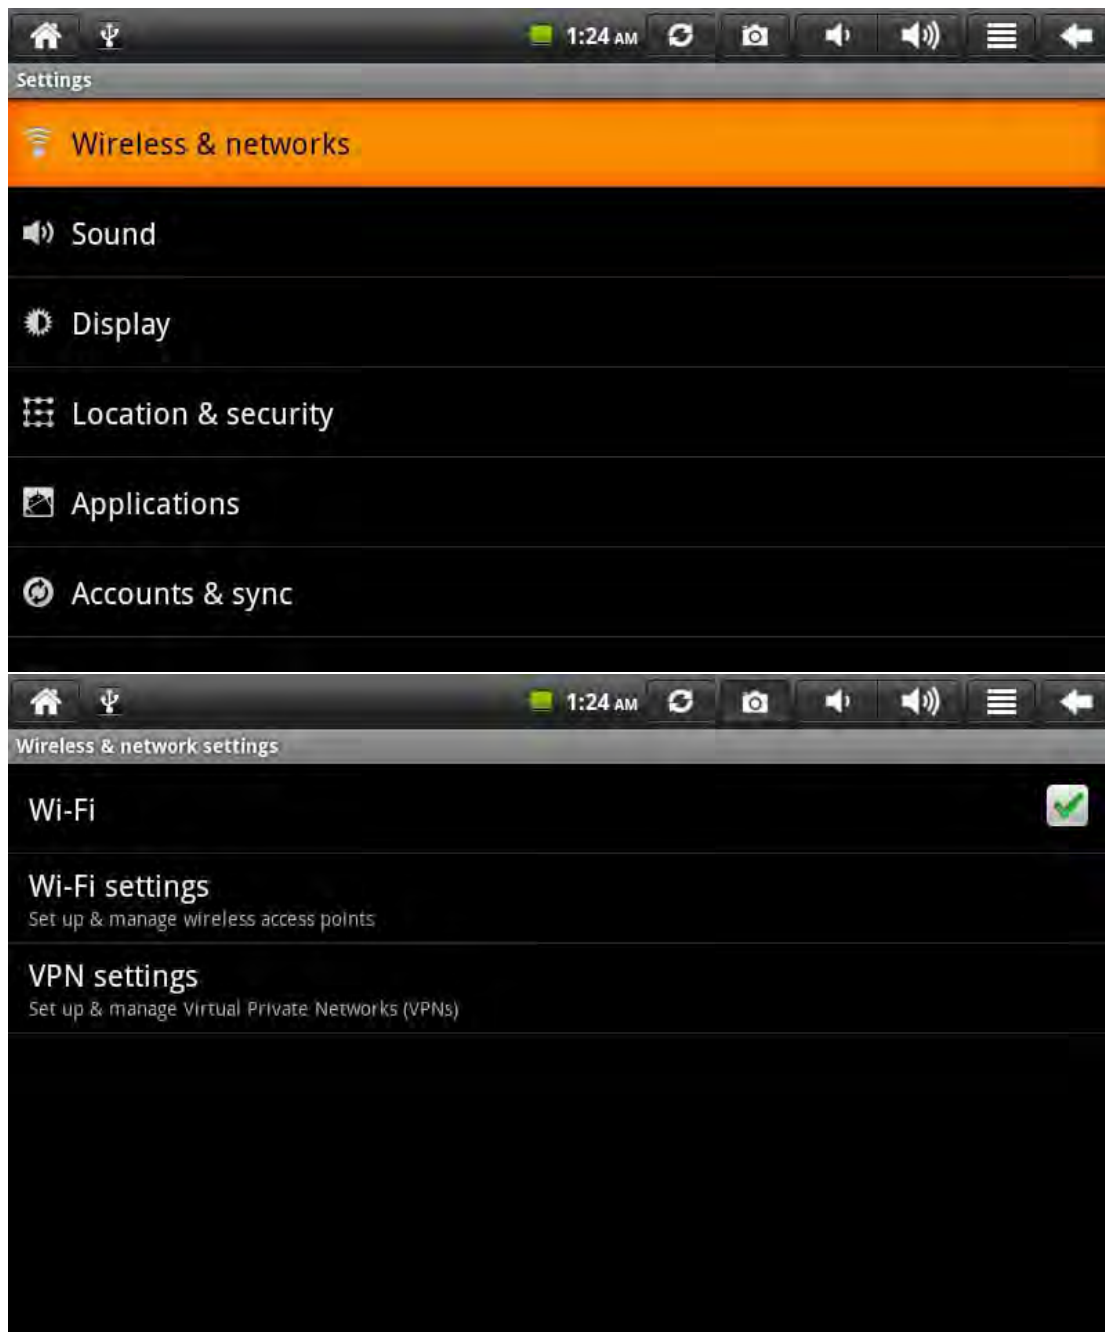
1:24 AM

Settings

Wireless & networks

Sound

Display

Location & security

Applications

Accounts & sync

1:24 AM

Wireless & network settings

Wi-Fi

Wi-Fi settings
Set up & manage wireless access points

VPN settings
Set up & manage Virtual Private Networks (VPNs)